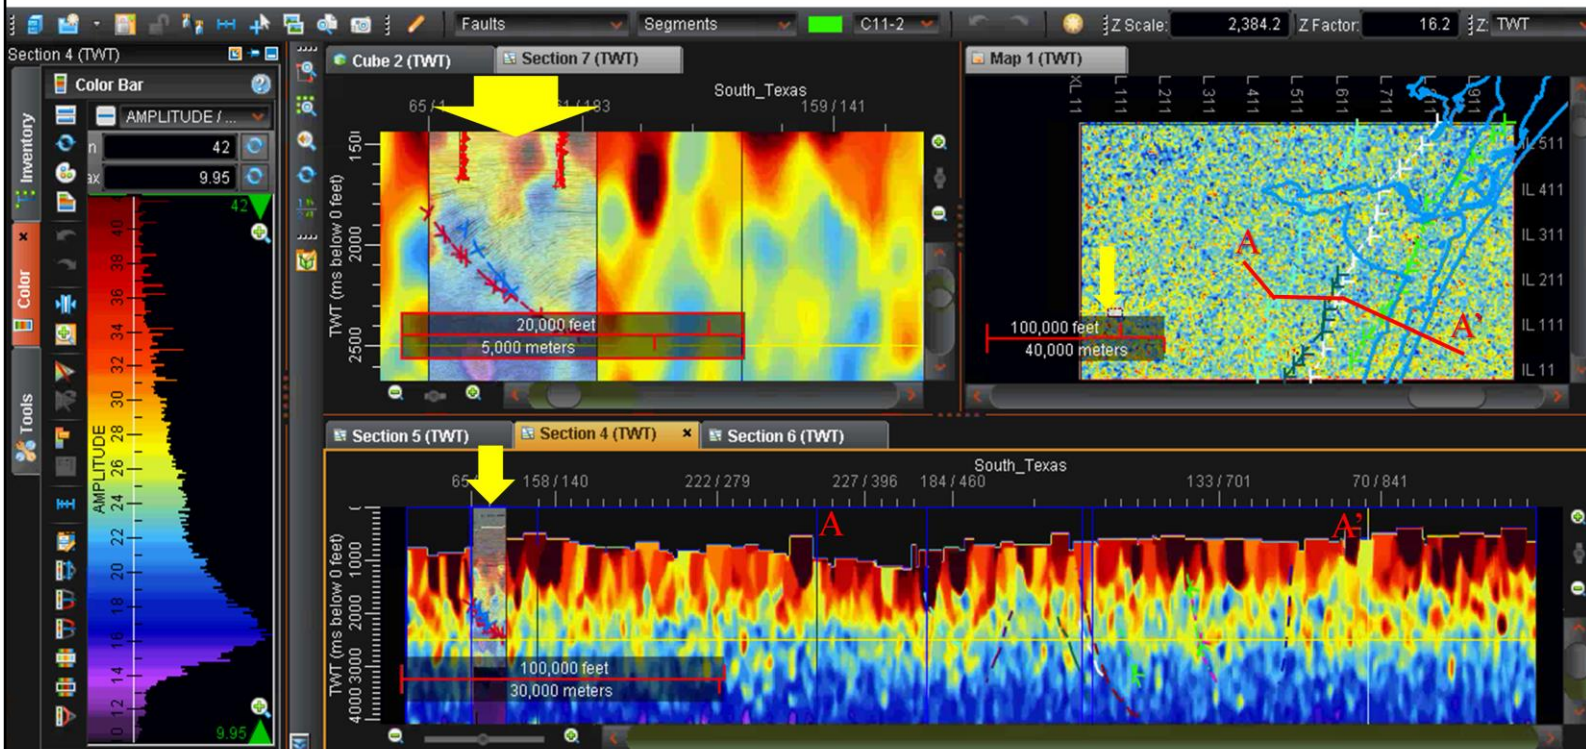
Faults
Segments
C11-2
Z Scale: 2,384.2
Z Factor: 16.2
Z: TWT

Section 4 (TWT)
Color Bar
AMPLITUDE / ...
n 42
ax 9.95
Inventory
Color
Tools
42
40
38
36
34
32
30
28
26
24
22
20
18
16
14
12
AMPLITUDE
9.95

Cube 2 (TWT)
Section 7 (TWT)
South_Texas
65 / 1
1 / 183
159 / 141
TWT (ms below 0 feet)
1500
2000
2500
20,000 feet
5,000 meters

Map 1 (TWT)
XL 11
L 111
L 211
L 311
L 411
L 511
L 611
L 711
L 811
L 911
IL 511
IL 411
IL 311
IL 211
IL 111
IL 11
A
A'
100,000 feet
40,000 meters

Section 5 (TWT)
Section 4 (TWT)
Section 6 (TWT)
South_Texas
65
158 / 140
222 / 279
227 / 396
184 / 460
133 / 701
70 / 841
A
A'
TWT (ms below 0 feet)
1000
2000
3000
4000
100,000 feet
30,000 meters